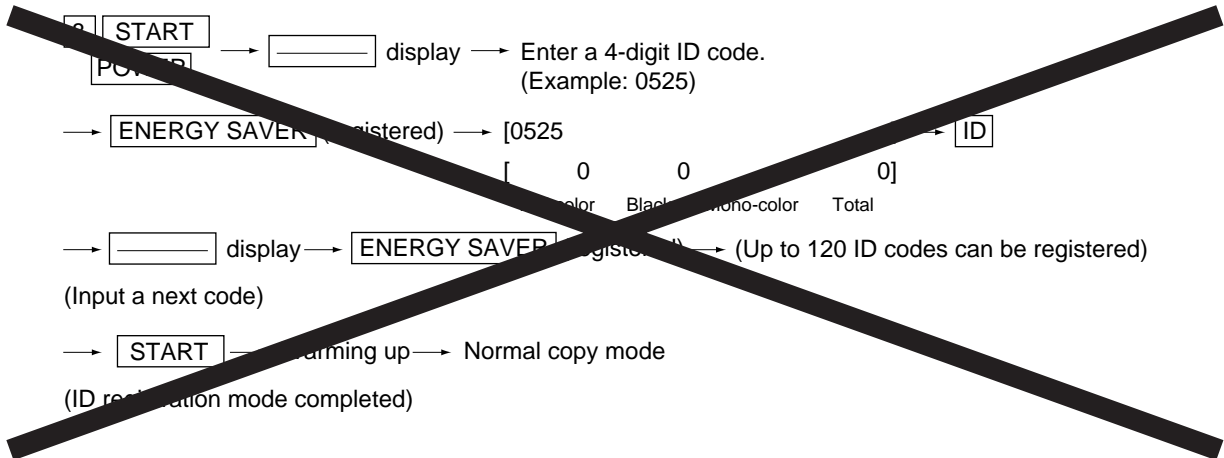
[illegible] START POW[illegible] → ———— display → Enter a 4-digit ID code. (Example: 0525)

→ ENERGY SAVER (re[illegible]gistered) → [0525 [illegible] → ID

[ 0 0 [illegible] 0]

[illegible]olor Black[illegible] mono-color Total

→ ———— display → ENERGY SAVE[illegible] (registe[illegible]) → (Up to 120 ID codes can be registered)

(Input a next code)

→ START → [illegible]arming up → Normal copy mode

(ID re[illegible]ation mode completed)